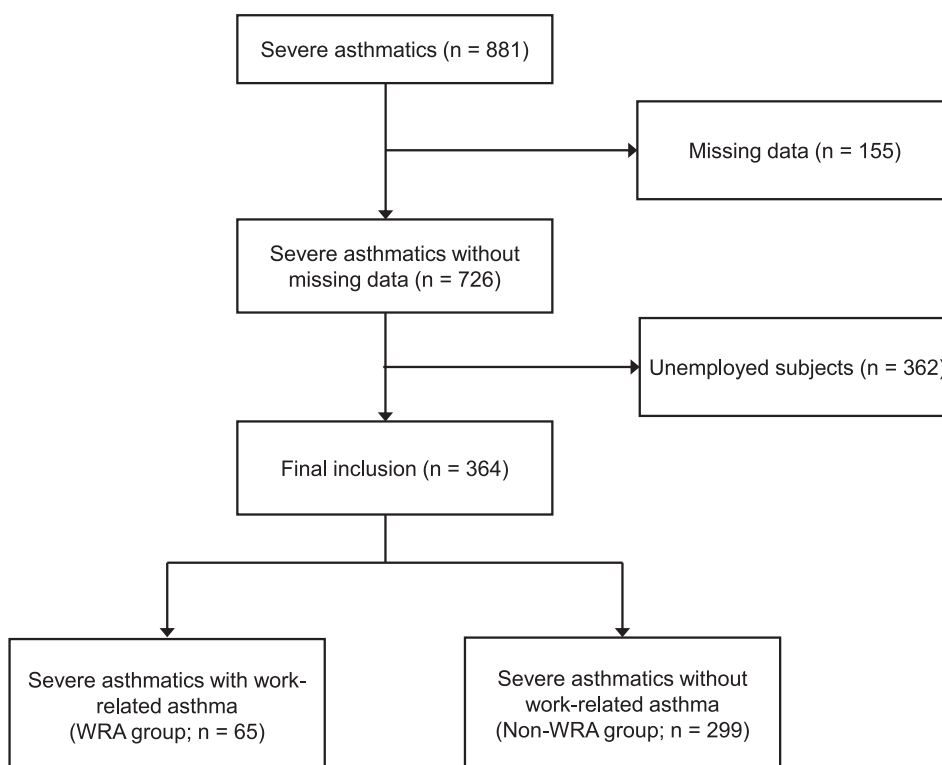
Severe asthmatics (n = 881)

Missing data (n = 155)

Severe asthmatics without missing data (n = 726)

Unemployed subjects (n = 362)

Final inclusion (n = 364)

Severe asthmatics with work-related asthma (WRA group; n = 65)

Severe asthmatics without work-related asthma (Non-WRA group; n = 299)